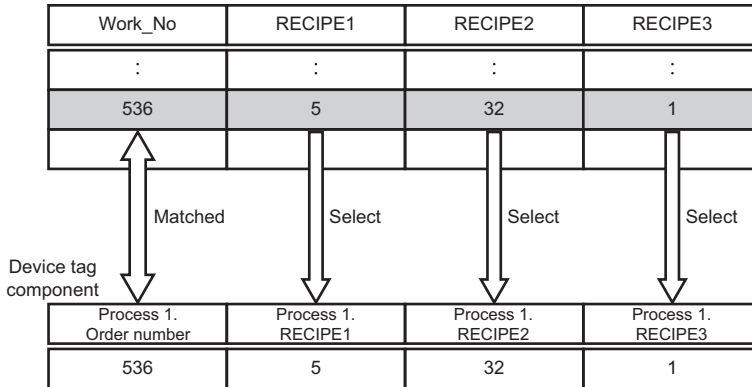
| Work_No | RECIPE1 | RECIPE2 | RECIPE3 |
|---|---|---|---|
| : | : | : | : |
| 536 | 5 | 32 | 1 |
| | | | |

Matched

Select

Select

Select

Device tag component

| Process 1. Order number | Process 1. RECIPE1 | Process 1. RECIPE2 | Process 1. RECIPE3 |
|---|---|---|---|
| 536 | 5 | 32 | 1 |